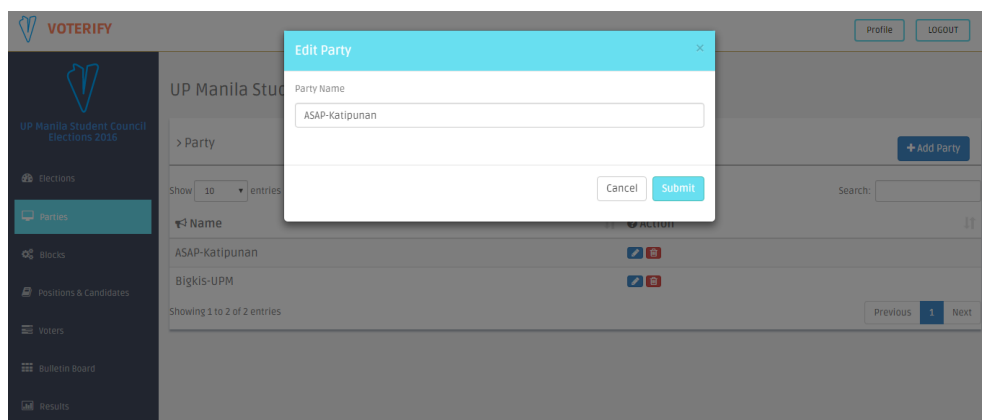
VOTERIFY

Profile LOGOUT

UP Manila Student Council Elections 2016

Elections

Parties

Blocks

Positions & Candidates

Voters

Bulletin Board

Results

UP Manila Stu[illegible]

> Party

+ Add Party

Show 10 entries

Search:

Name

Action

ASAP-Katipunan

Bigkis-UPM

Showing 1 to 2 of 2 entries

Previous 1 Next

Edit Party

×

Party Name

ASAP-Katipunan

Cancel Submit